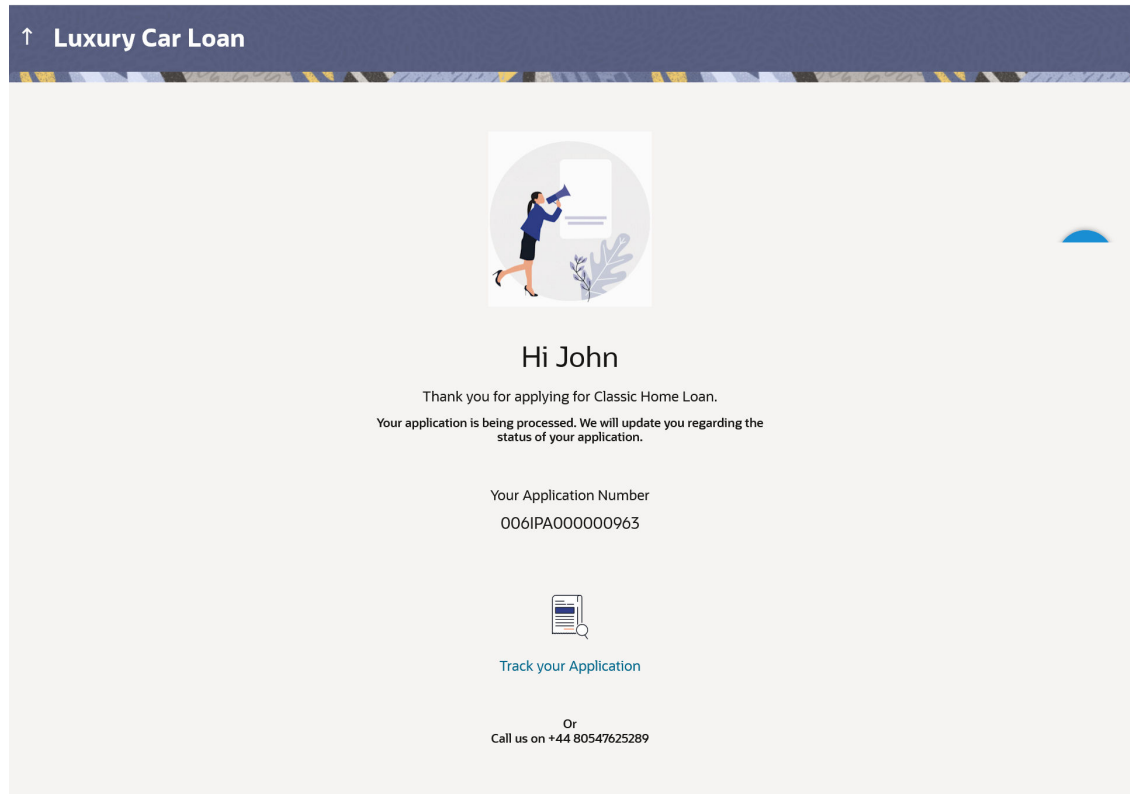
↑ Luxury Car Loan

Hi John

Thank you for applying for Classic Home Loan.

Your application is being processed. We will update you regarding the status of your application.

Your Application Number

006IPA000000963

Track your Application

Or
Call us on +44 80547625289